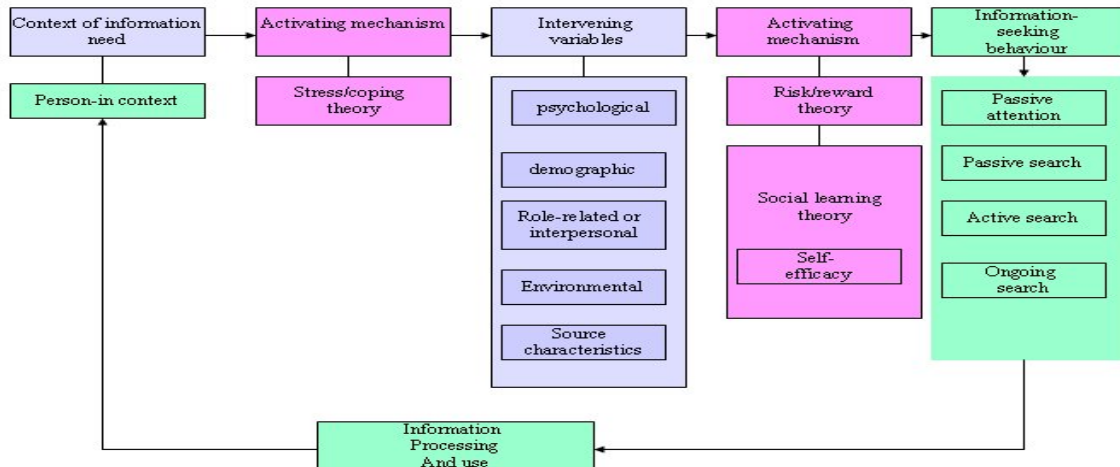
Context of information need

Person-in context

Activating mechanism

Stress/coping theory

Intervening variables

psychological

demographic

Role-related or interpersonal

Environmental

Source characteristics

Activating mechanism

Risk/reward theory

Social learning theory

Self-efficacy

Information-seeking behaviour

Passive attention

Passive search

Active search

Ongoing search

Information Processing And use